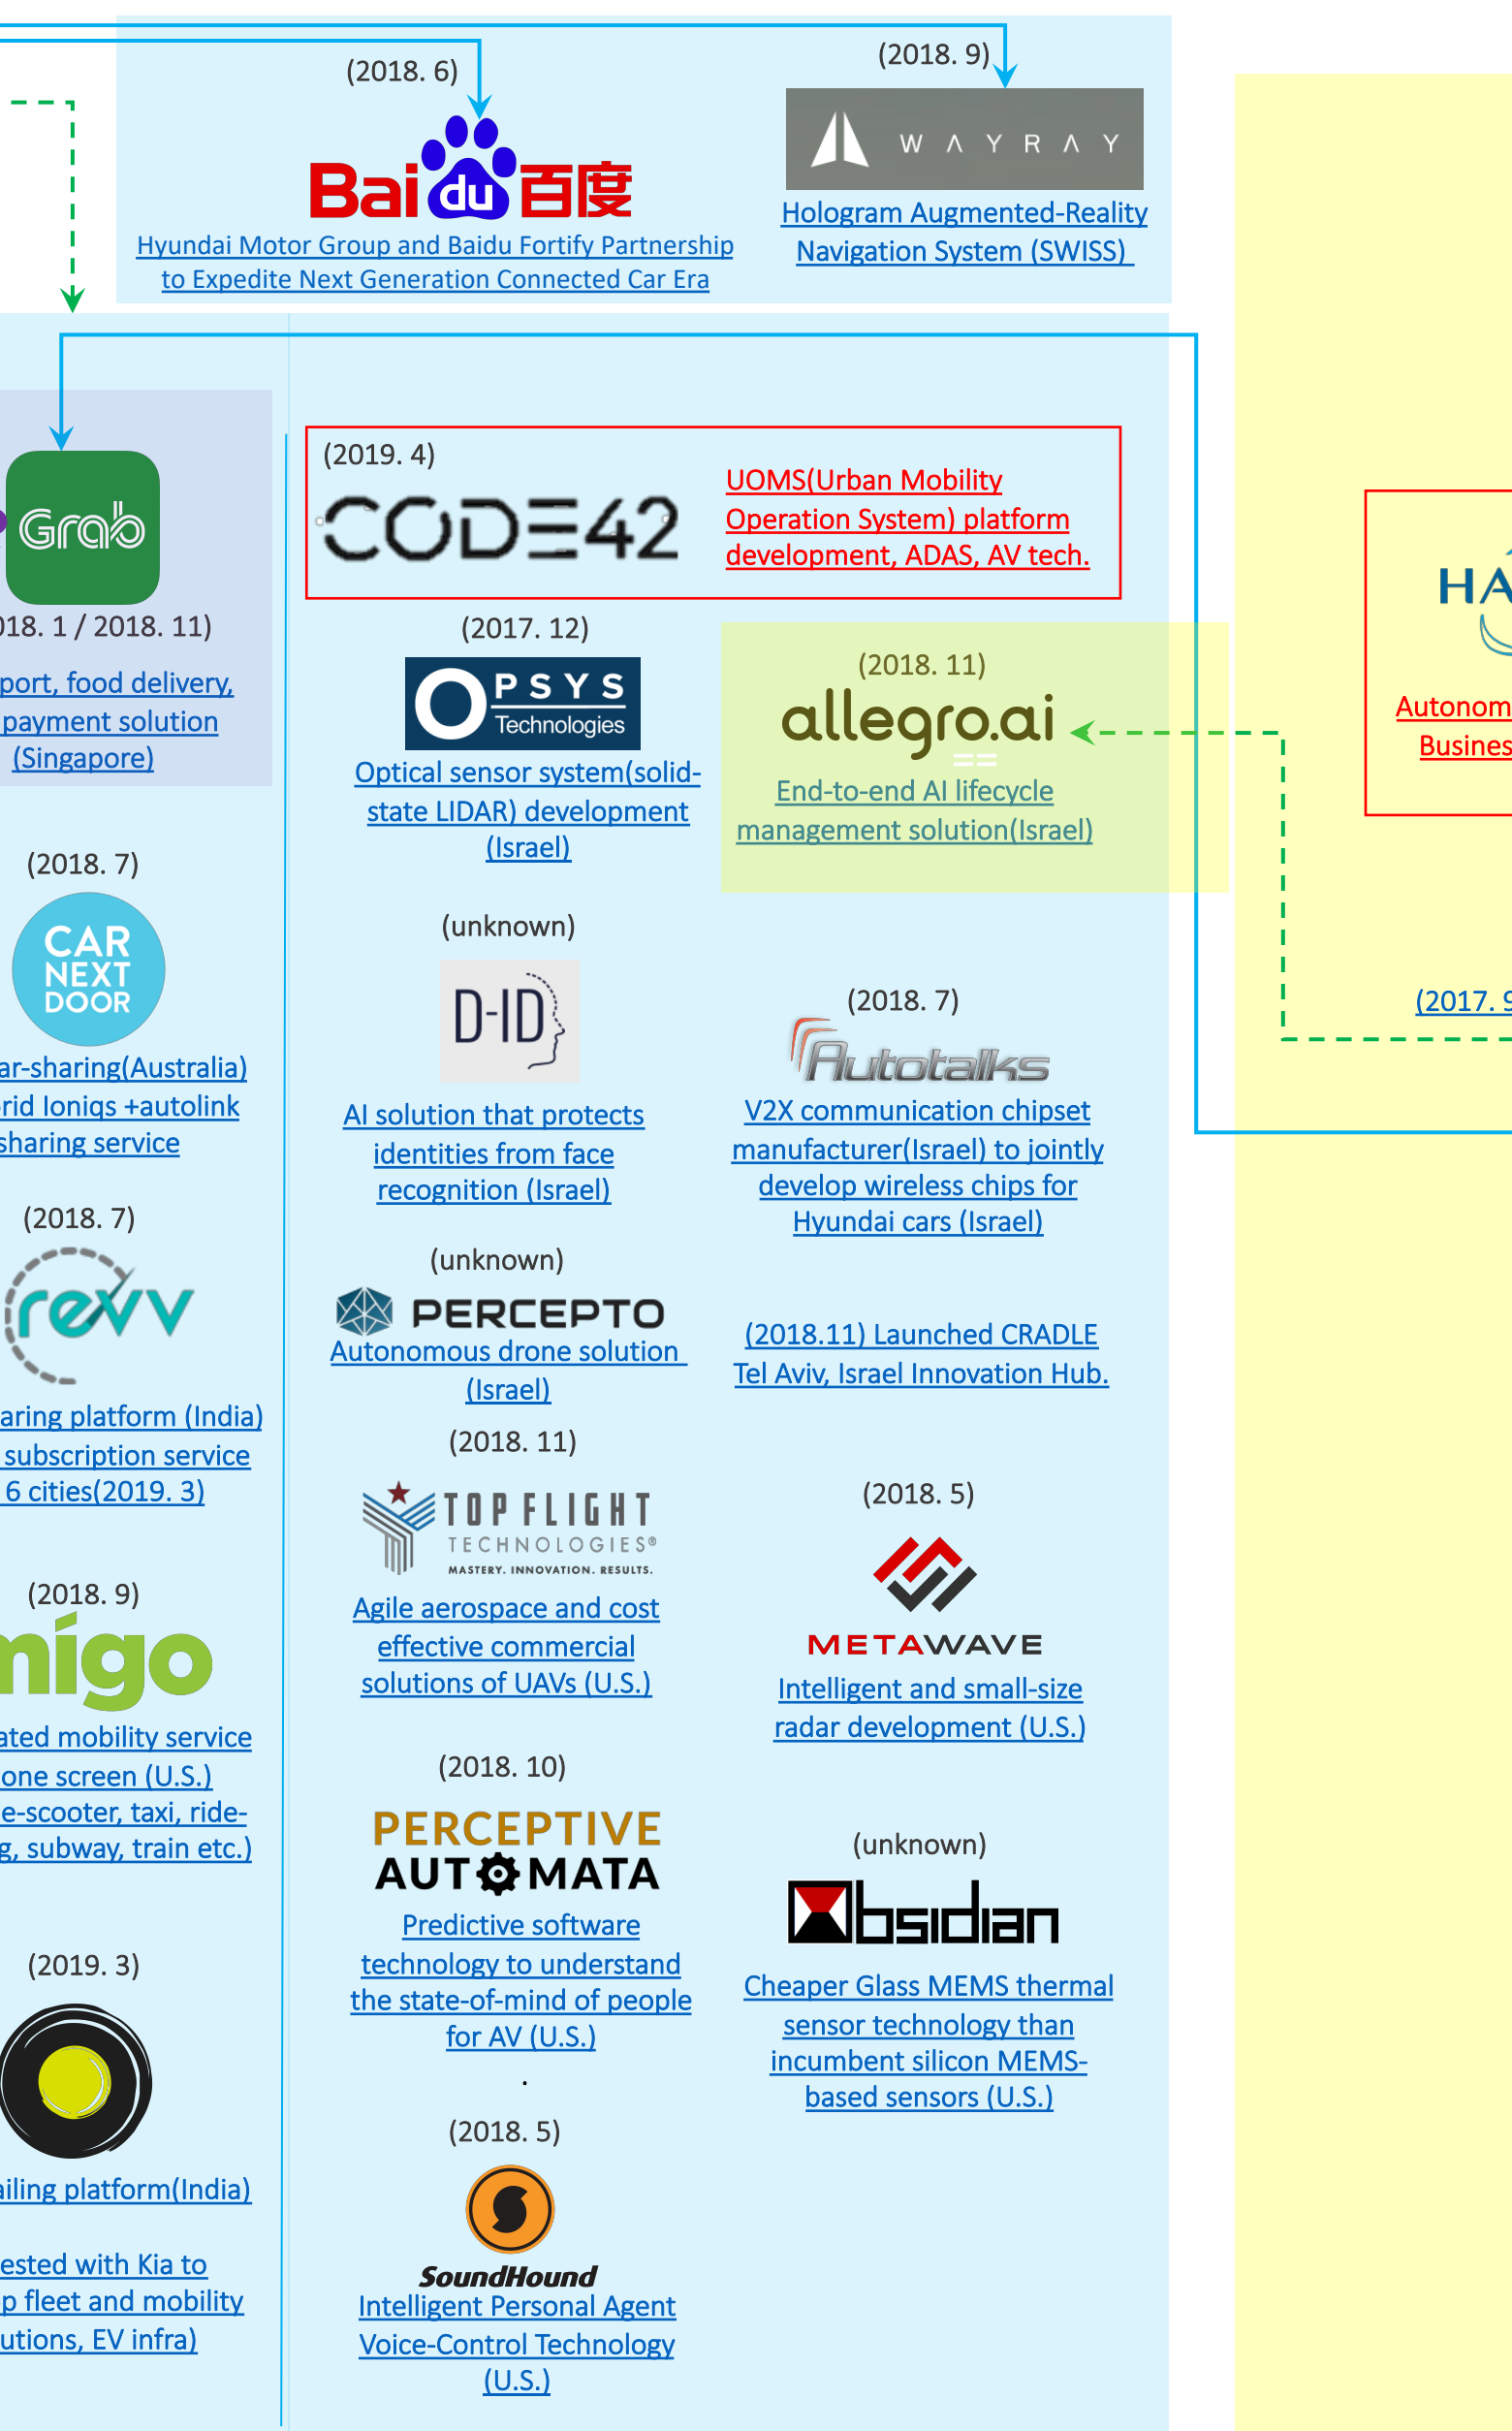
(2018. 6)

Bai du 百度

Hyundai Motor Group and Baidu Fortify Partnership to Expedite Next Generation Connected Car Era

(2018. 9)

WAYRAY

Hologram Augmented-Reality Navigation System (SWISS)

Grab

018. 1 / 2018. 11)

port, food delivery, payment solution (Singapore)

(2018. 7)

CAR NEXT DOOR

ar-sharing(Australia) rid Ioniqs +autolink sharing service

(2018. 7)

revv

aring platform (India) subscription service 6 cities(2019. 3)

(2018. 9)

migo

ated mobility service one screen (U.S.) e-scooter, taxi, ride- g, subway, train etc.)

(2019. 3)

ailing platform(India)

ested with Kia to p fleet and mobility utions, EV infra)

(2019. 4)

CODE42

UOMS(Urban Mobility Operation System) platform development, ADAS, AV tech.

(2017. 12)

OPSYS Technologies

Optical sensor system(solid-state LIDAR) development (Israel)

(2018. 11)

allegro.ai

End-to-end AI lifecycle management solution(Israel)

(unknown)

D-ID

AI solution that protects identities from face recognition (Israel)

(2018. 7)

Autotalks

V2X communication chipset manufacturer(Israel) to jointly develop wireless chips for Hyundai cars (Israel)

(unknown)

PERCEPTO

Autonomous drone solution (Israel)

(2018.11) Launched CRADLE Tel Aviv, Israel Innovation Hub.

(2018. 11)

TOP FLIGHT TECHNOLOGIES® MASTERY. INNOVATION. RESULTS.

Agile aerospace and cost effective commercial solutions of UAVs (U.S.)

(2018. 5)

METAWAVE

Intelligent and small-size radar development (U.S.)

(2018. 10)

PERCEPTIVE AUTOMATA

Predictive software technology to understand the state-of-mind of people for AV (U.S.)

(unknown)

Obsidian

Cheaper Glass MEMS thermal sensor technology than incumbent silicon MEMS-based sensors (U.S.)

(2018. 5)

SoundHound

Intelligent Personal Agent Voice-Control Technology (U.S.)

HA

Autonom

Busines

(2017. 9